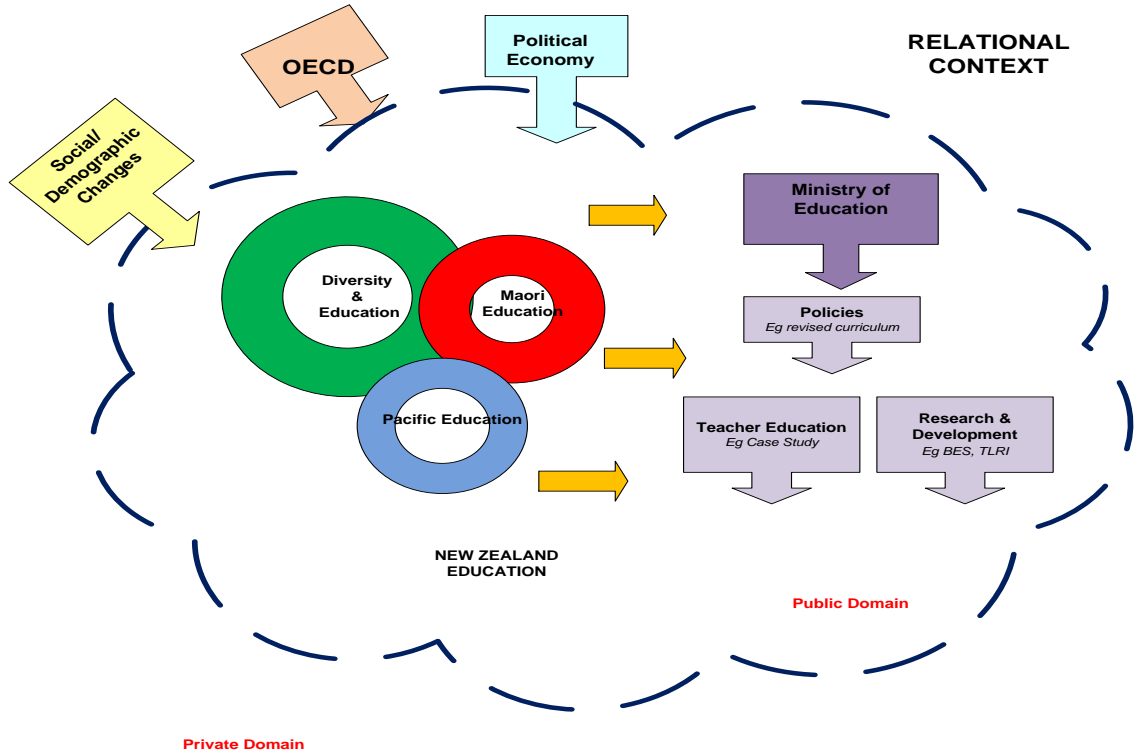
RELATIONAL CONTEXT

Social/ Demographic Changes

OECD

Political Economy

Diversity & Education

Maori Education

Pacific Education

Ministry of Education

Policies
Eg revised curriculum

Teacher Education
Eg Case Study

Research & Development
Eg BES, TLRI

NEW ZEALAND EDUCATION

Public Domain

Private Domain